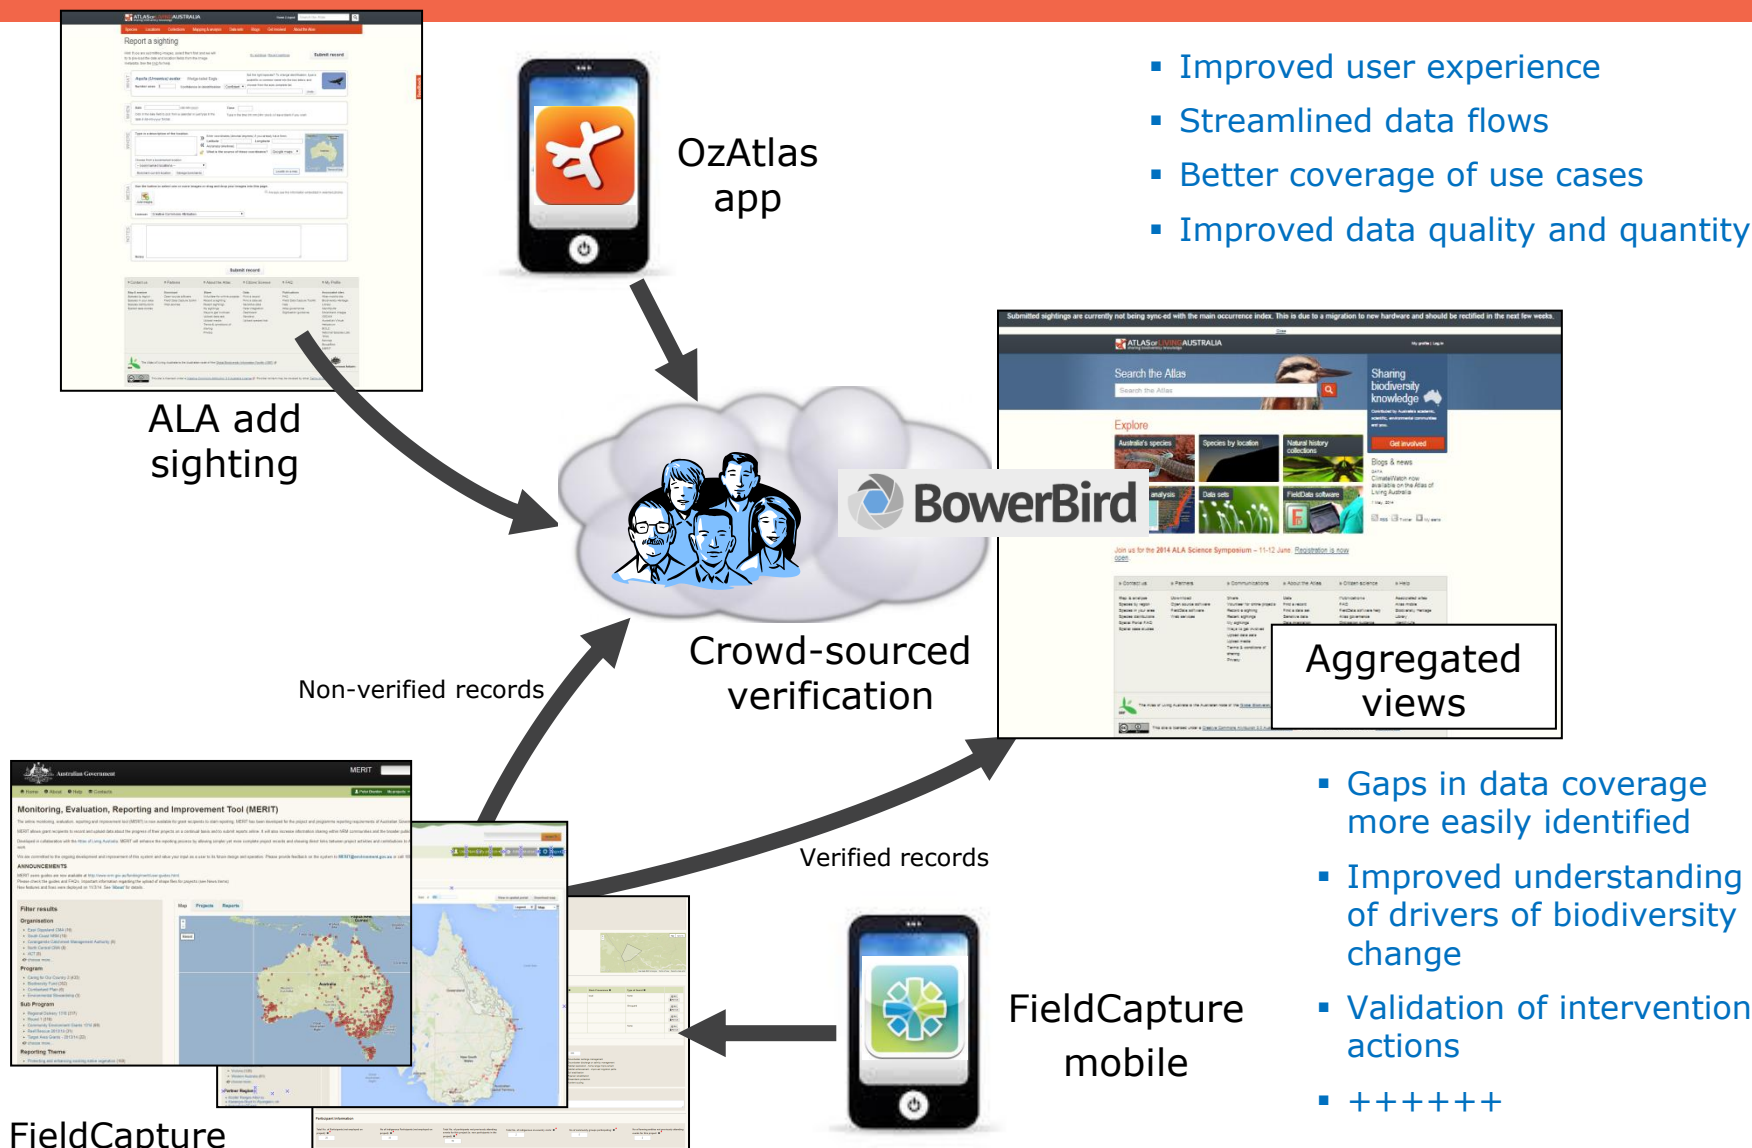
▪ Improved user experience
▪ Streamlined data flows
▪ Better coverage of use cases
▪ Improved data quality and quantity

OzAtlas app

ALA add sighting

Report a sighting

BowerBird

Crowd-sourced verification

Submitted sightings are currently not being sync-ed with the main occurrence index. This is due to a migration to new hardware and should be rectified in the next few weeks.

ATLAS of LIVING AUSTRALIA

Search the Atlas

Sharing biodiversity knowledge

Explore

Get involved

Aggregated views

Non-verified records

Verified records

Australian Government

MERIT

Monitoring, Evaluation, Reporting and Improvement Tool (MERIT)

▪ Gaps in data coverage more easily identified
▪ Improved understanding of drivers of biodiversity change
▪ Validation of intervention actions
▪ ++++++

FieldCapture mobile

FieldCapture